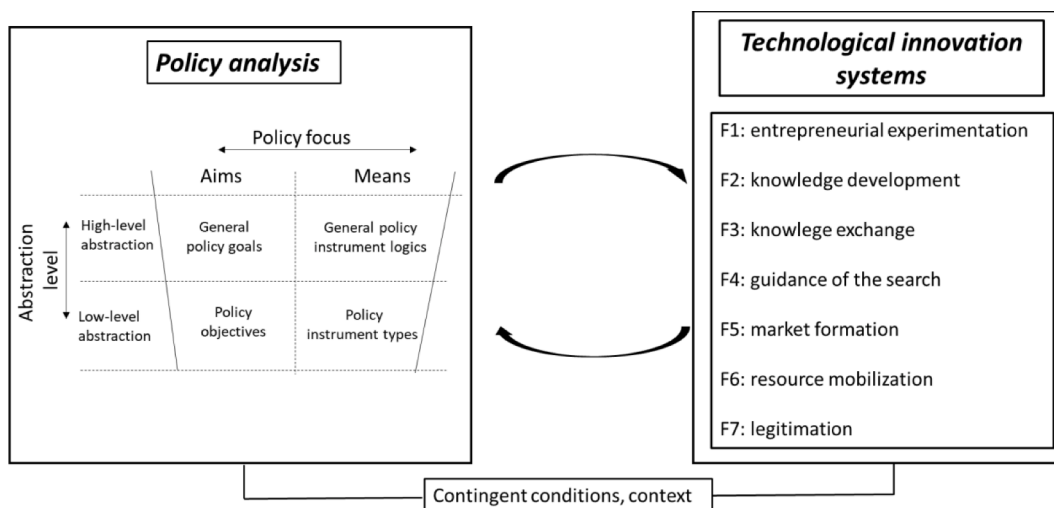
Policy analysis

Policy focus

Aims

Means

Abstraction level

High-level abstraction

General policy goals

General policy instrument logics

Low-level abstraction

Policy objectives

Policy instrument types

Technological innovation systems

F1: entrepreneurial experimentation

F2: knowledge development

F3: knowlege exchange

F4: guidance of the search

F5: market formation

F6: resource mobilization

F7: legitimation

Contingent conditions, context